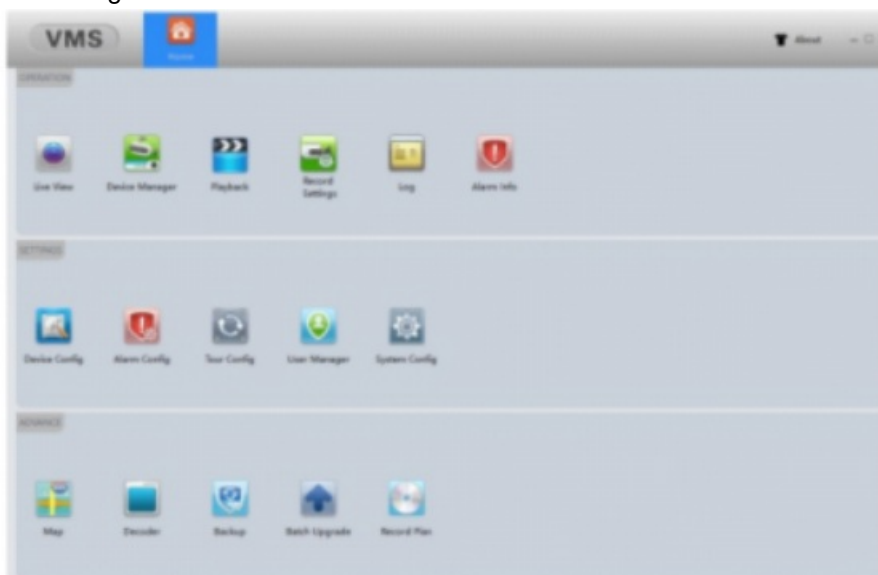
VMS

Home

About

OPERATION

Live View

Device Manager

Playback

Record Settings

Log

Alarm Info

SETTINGS

Device Config

Alarm Config

Tour Config

User Manager

System Config

ADVANCE

Map

Decoder

Backup

Batch Upgrade

Record Plan